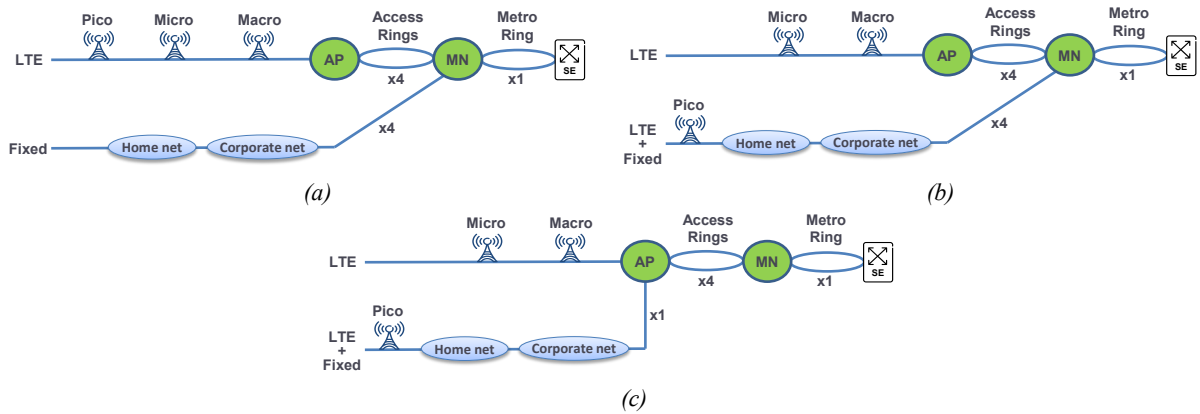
Pico Micro Macro Access Rings Metro Ring
LTE AP MN SE
x4 x1
x4
Fixed Home net Corporate net
(a)

Micro Macro Access Rings Metro Ring
LTE AP MN SE
x4 x1
Pico
LTE + Fixed Home net Corporate net x4
(b)

Micro Macro Access Rings Metro Ring
LTE AP MN SE
x4 x1
Pico x1
LTE + Fixed Home net Corporate net
(c)